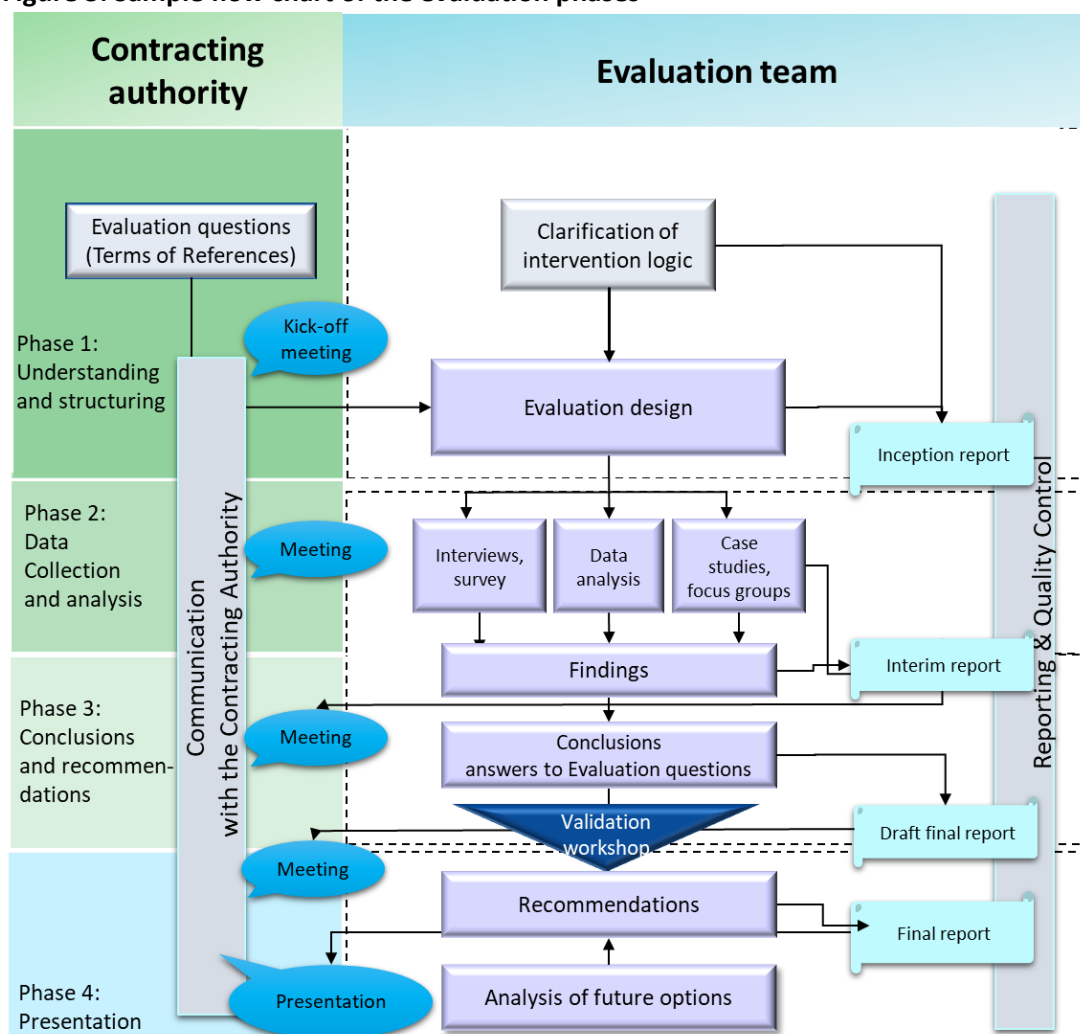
Contracting authority

Evaluation team

Evaluation questions (Terms of References)

Clarification of intervention logic

Phase 1: Understanding and structuring

Kick-off meeting

Evaluation design

Inception report

Phase 2: Data Collection and analysis

Meeting

Interviews, survey

Data analysis

Case studies, focus groups

Communication with the Contracting Authority

Reporting & Quality Control

Findings

Interim report

Phase 3: Conclusions and recommendations

Meeting

Conclusions answers to Evaluation questions

Validation workshop

Draft final report

Meeting

Recommendations

Final report

Phase 4: Presentation

Presentation

Analysis of future options